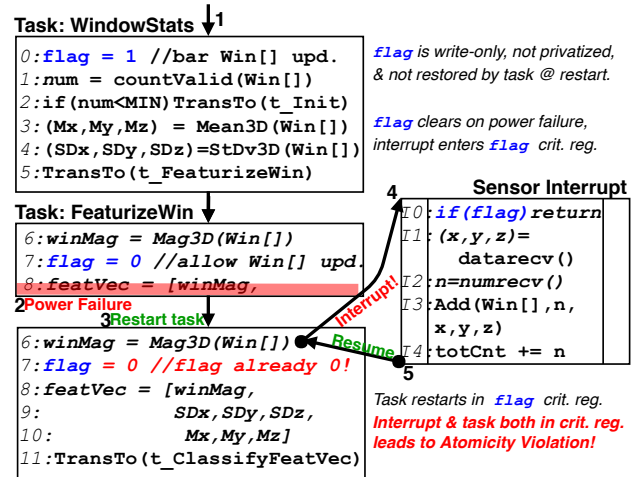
Task: WindowStats 1

0:flag = 1 //bar Win[] upd.
1:num = countValid(Win[])
2:if(num<MIN)TransTo(t_Init)
3:(Mx,My,Mz) = Mean3D(Win[])
4:(SDx,SDy,SDz)=StDv3D(Win[])
5:TransTo(t_FeaturizeWin)

flag is write-only, not privatized, & not restored by task @ restart.

flag clears on power failure, interrupt enters flag crit. reg.

Task: FeaturizeWin

6:winMag = Mag3D(Win[])
7:flag = 0 //allow Win[] upd.
8:featVec = [winMag,

2 Power Failure

3 Restart task

6:winMag = Mag3D(Win[])
7:flag = 0 //flag already 0!
8:featVec = [winMag,
9: SDx,SDy,SDz,
10: Mx,My,Mz]
11:TransTo(t_ClassifyFeatVec)

4

Sensor Interrupt

I0:if(flag)return
I1:(x,y,z)= datarecv()
I2:n=numrecv()
I3:Add(Win[],n, x,y,z)
I4:totCnt += n

Interrupt!

Resume

5

Task restarts in flag crit. reg.
Interrupt & task both in crit. reg. leads to Atomicity Violation!